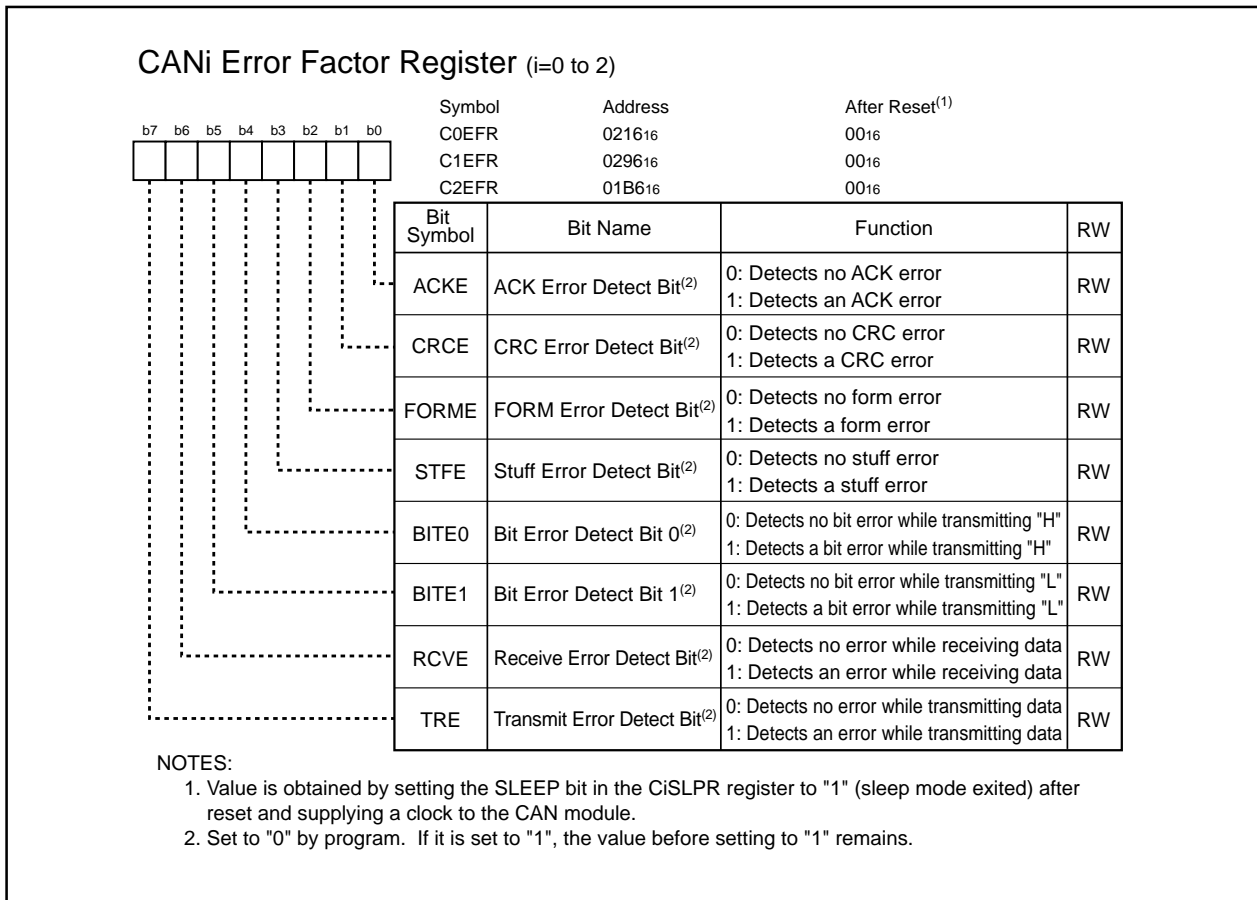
CANi Error Factor Register (i=0 to 2)

b7 b6 b5 b4 b3 b2 b1 b0

| Symbol | Address | After Reset$^{(1)}$ |
|---|---|---|
| C0EFR | $0216_{16}$ | $00_{16}$ |
| C1EFR | $0296_{16}$ | $00_{16}$ |
| C2EFR | $01B6_{16}$ | $00_{16}$ |

| Bit Symbol | Bit Name | Function | RW |
|---|---|---|---|
| ACKE | ACK Error Detect Bit$^{(2)}$ | 0: Detects no ACK error 1: Detects an ACK error | RW |
| CRCE | CRC Error Detect Bit$^{(2)}$ | 0: Detects no CRC error 1: Detects a CRC error | RW |
| FORME | FORM Error Detect Bit$^{(2)}$ | 0: Detects no form error 1: Detects a form error | RW |
| STFE | Stuff Error Detect Bit$^{(2)}$ | 0: Detects no stuff error 1: Detects a stuff error | RW |
| BITE0 | Bit Error Detect Bit 0$^{(2)}$ | 0: Detects no bit error while transmitting "H" 1: Detects a bit error while transmitting "H" | RW |
| BITE1 | Bit Error Detect Bit 1$^{(2)}$ | 0: Detects no bit error while transmitting "L" 1: Detects a bit error while transmitting "L" | RW |
| RCVE | Receive Error Detect Bit$^{(2)}$ | 0: Detects no error while receiving data 1: Detects an error while receiving data | RW |
| TRE | Transmit Error Detect Bit$^{(2)}$ | 0: Detects no error while transmitting data 1: Detects an error while transmitting data | RW |

NOTES:
1. Value is obtained by setting the SLEEP bit in the CiSLPR register to "1" (sleep mode exited) after reset and supplying a clock to the CAN module.
2. Set to "0" by program. If it is set to "1", the value before setting to "1" remains.